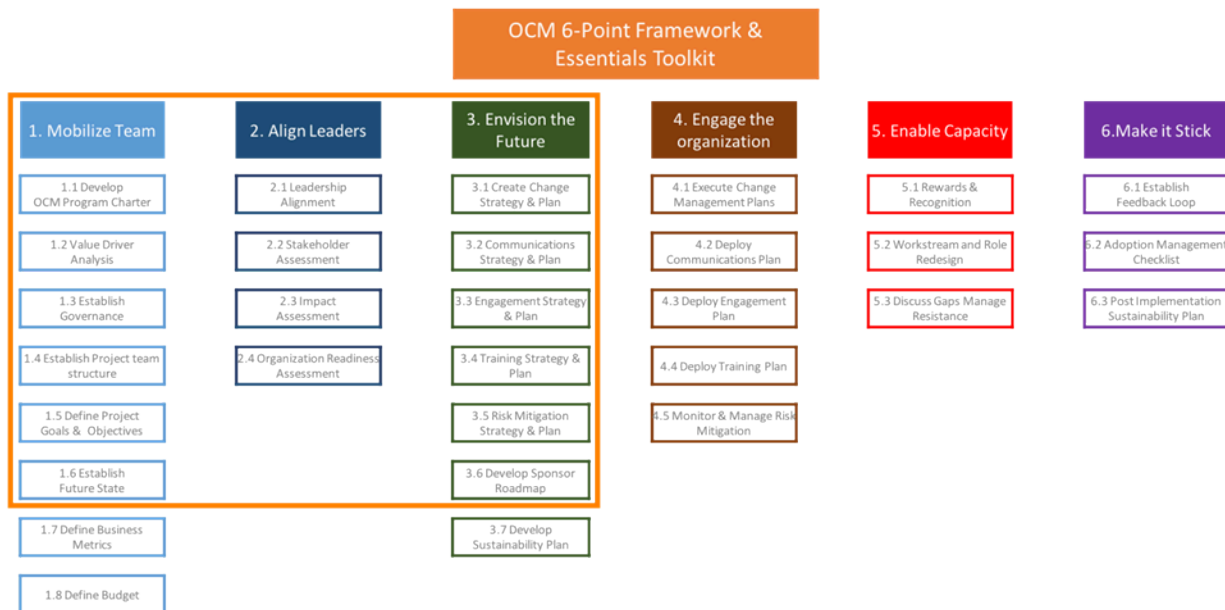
OCM 6-Point Framework & Essentials Toolkit

1. Mobilize Team

1.1 Develop OCM Program Charter

1.2 Value Driver Analysis

1.3 Establish Governance

1.4 Establish Project team structure

1.5 Define Project Goals & Objectives

1.6 Establish Future State

1.7 Define Business Metrics

1.8 Define Budget

2. Align Leaders

2.1 Leadership Alignment

2.2 Stakeholder Assessment

2.3 Impact Assessment

2.4 Organization Readiness Assessment

3. Envision the Future

3.1 Create Change Strategy & Plan

3.2 Communications Strategy & Plan

3.3 Engagement Strategy & Plan

3.4 Training Strategy & Plan

3.5 Risk Mitigation Strategy & Plan

3.6 Develop Sponsor Roadmap

3.7 Develop Sustainability Plan

4. Engage the organization

4.1 Execute Change Management Plans

4.2 Deploy Communications Plan

4.3 Deploy Engagement Plan

4.4 Deploy Training Plan

4.5 Monitor & Manage Risk Mitigation

5. Enable Capacity

5.1 Rewards & Recognition

5.2 Workstream and Role Redesign

5.3 Discuss Gaps Manage Resistance

6.Make it Stick

6.1 Establish Feedback Loop

6.2 Adoption Management Checklist

6.3 Post Implementation Sustainability Plan